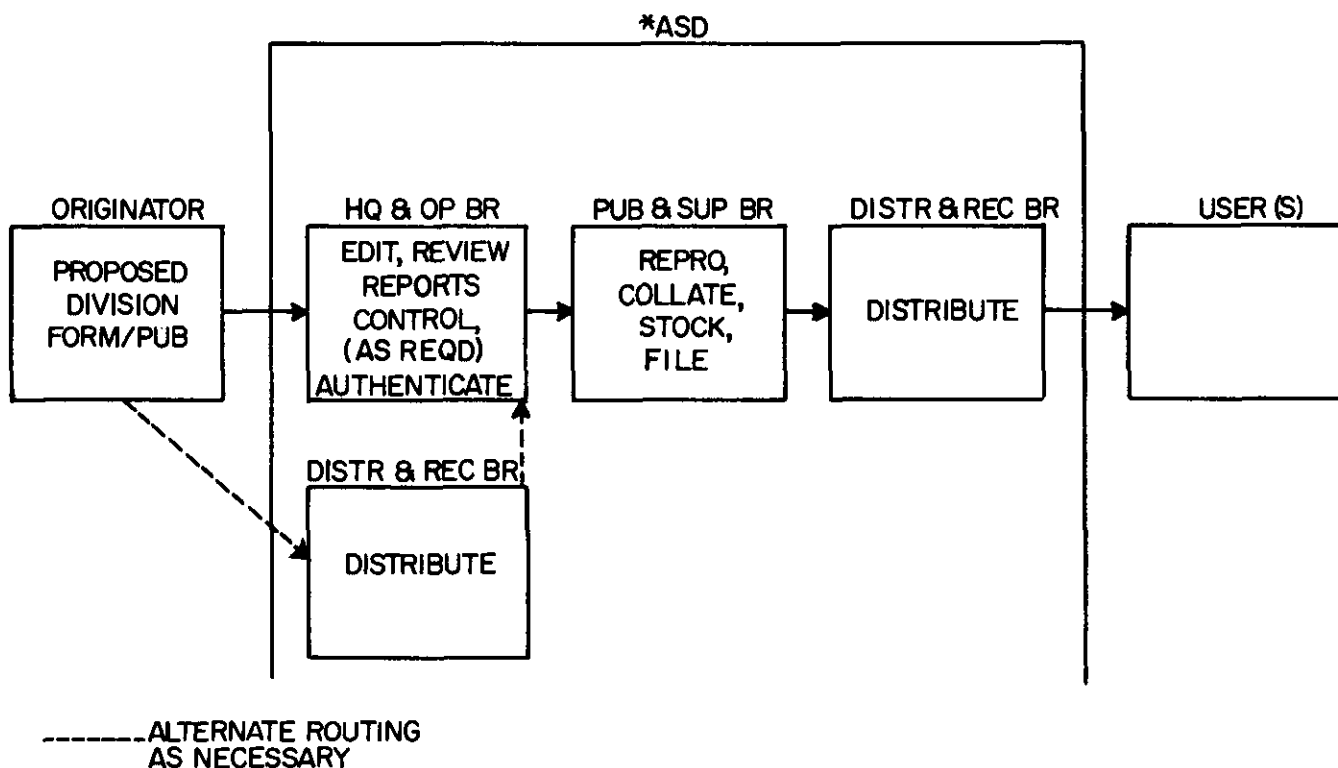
*ASD

ORIGINATOR

PROPOSED DIVISION FORM/PUB

HQ & OP BR

EDIT, REVIEW REPORTS CONTROL, (AS REQD) AUTHENTICATE

PUB & SUP BR

REPRO, COLLATE, STOCK, FILE

DISTR & REC BR

DISTRIBUTE

USER (S)

DISTR & REC BR

DISTRIBUTE

ALTERNATE ROUTING AS NECESSARY